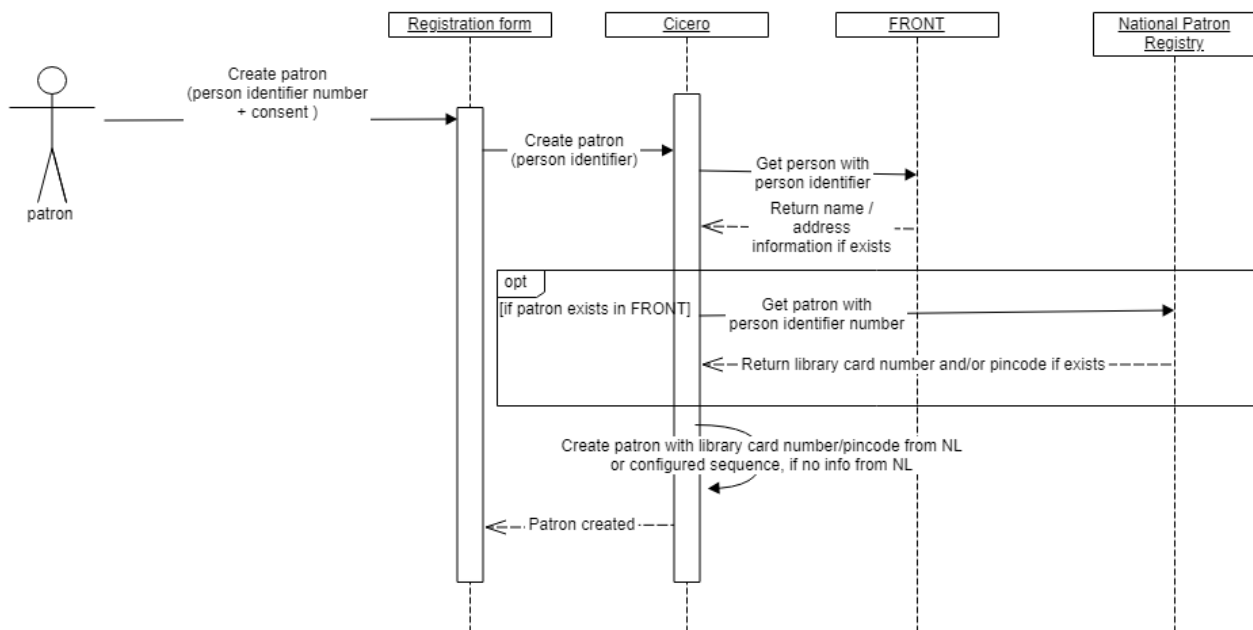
Registration form

Cicero

FRONT

National Patron Registry

patron

Create patron (person identifier number + consent )

Create patron (person identifier)

Get person with person identifier

Return name / address information if exists

opt

[if patron exists in FRONT]

Get patron with person identifier number

Return library card number and/or pincode if exists

Create patron with library card number/pincode from NL or configured sequence, if no info from NL

Patron created